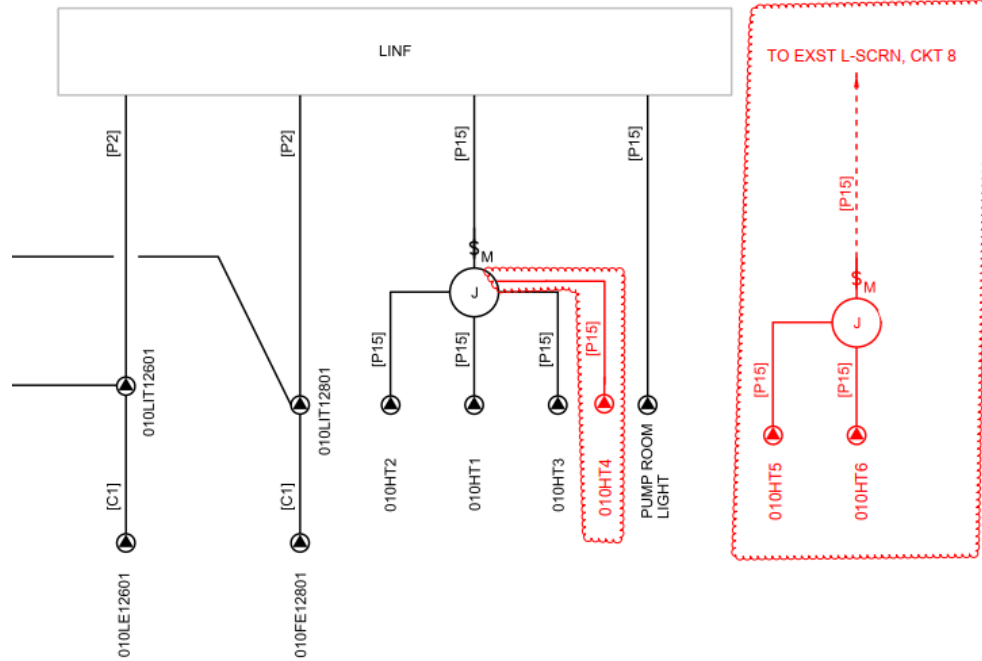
LINF

TO EXST L-SCRN, CKT 8

[P2]

[P2]

[P15]

[P15]

[P15]

$S_M$

J

$S_M$

J

[P15]

[P15]

[P15]

[P15]

[P15]

[P15]

010LIT12601

010LIT12801

010HT2

010HT1

010HT3

010HT4

PUMP ROOM LIGHT

010HT5

010HT6

[C1]

[C1]

010LE12601

010FE12801